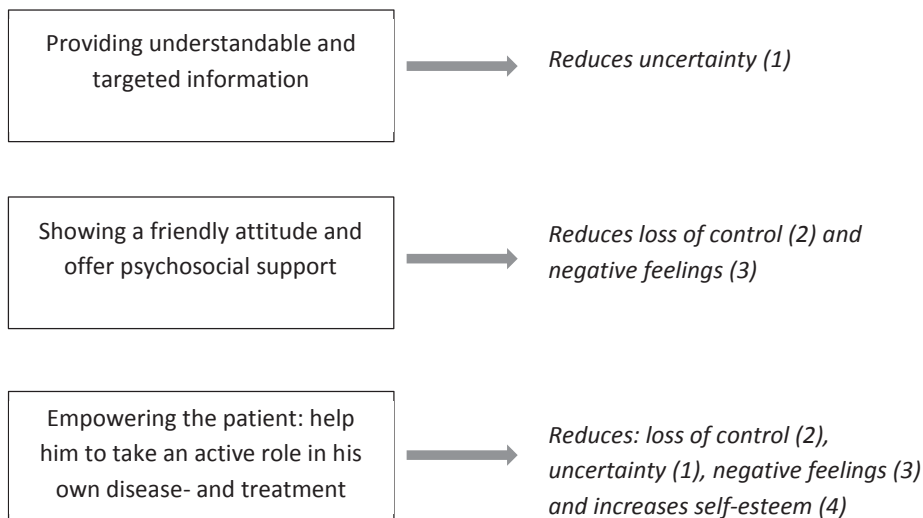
Providing understandable and targeted information

*Reduces uncertainty (1)*

Showing a friendly attitude and offer psychosocial support

*Reduces loss of control (2) and negative feelings (3)*

Empowering the patient: help him to take an active role in his own disease- and treatment

*Reduces: loss of control (2), uncertainty (1), negative feelings (3) and increases self-esteem (4)*